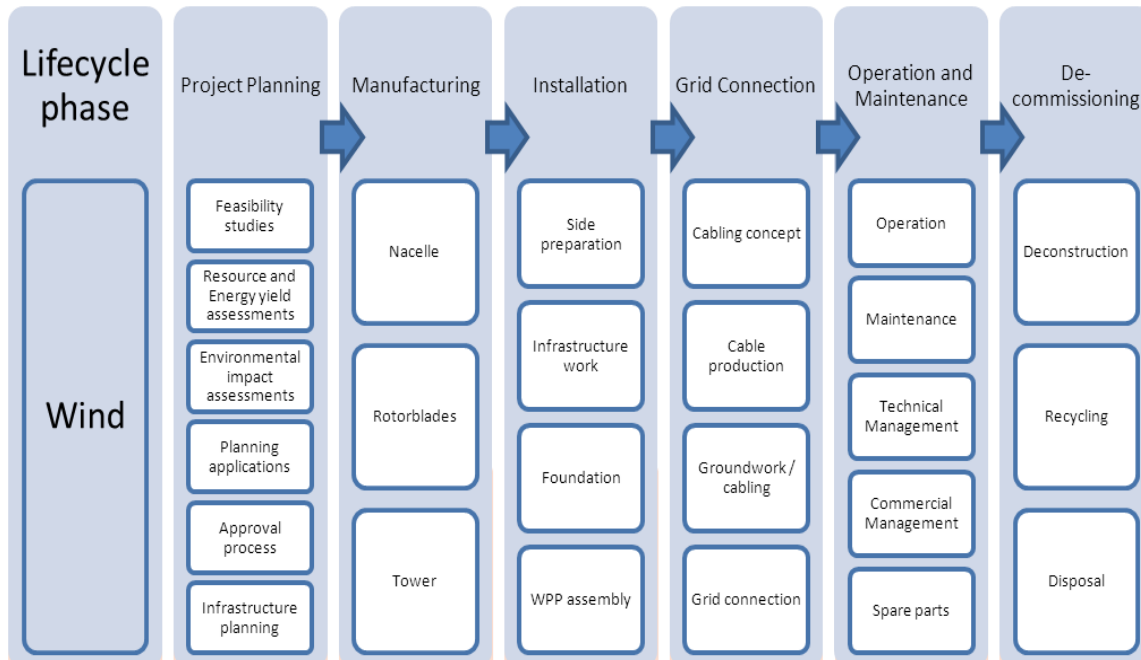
Lifecycle phase

Wind

Project Planning

Feasibility studies

Resource and Energy yield assessments

Environmental impact assessments

Planning applications

Approval process

Infrastructure planning

Manufacturing

Nacelle

Rotorblades

Tower

Installation

Side preparation

Infrastructure work

Foundation

WPP assembly

Grid Connection

Cabling concept

Cable production

Groundwork / cabling

Grid connection

Operation and Maintenance

Operation

Maintenance

Technical Management

Commercial Management

Spare parts

De-commissioning

Deconstruction

Recycling

Disposal